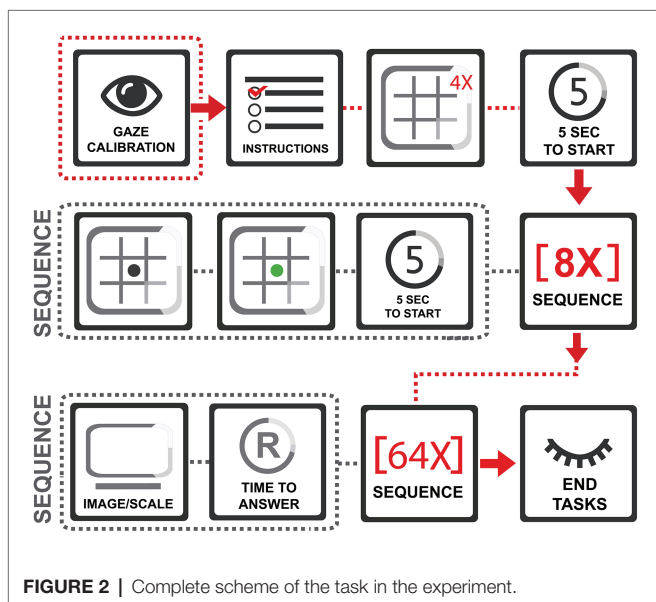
GAZE CALIBRATION

INSTRUCTIONS

4X

5

5 SEC TO START

SEQUENCE

5

5 SEC TO START

[8X]

SEQUENCE

SEQUENCE

IMAGE/SCALE

R

TIME TO ANSWER

[64X]

SEQUENCE

END TASKS

**FIGURE 2** | Complete scheme of the task in the experiment.